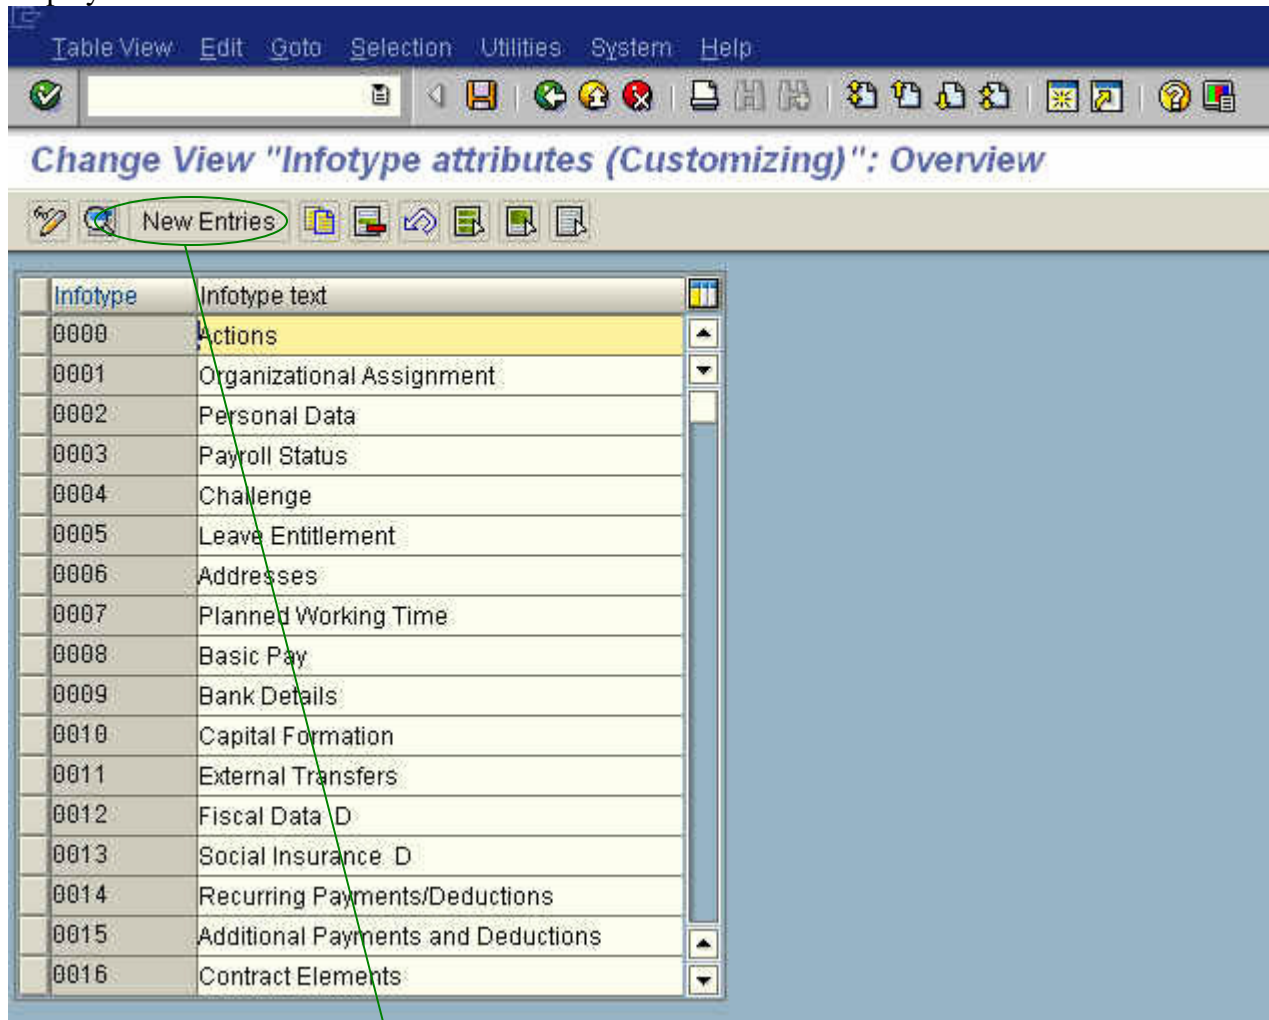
Table View Edit Goto Selection Utilities System Help

Change View "Infotype attributes (Customizing)": Overview

New Entries

| Infotype | Infotype text |
|---|---|
| 0000 | Actions |
| 0001 | Organizational Assignment |
| 0002 | Personal Data |
| 0003 | Payroll Status |
| 0004 | Challenge |
| 0005 | Leave Entitlement |
| 0006 | Addresses |
| 0007 | Planned Working Time |
| 0008 | Basic Pay |
| 0009 | Bank Details |
| 0010 | Capital Formation |
| 0011 | External Transfers |
| 0012 | Fiscal Data D |
| 0013 | Social Insurance D |
| 0014 | Recurring Payments/Deductions |
| 0015 | Additional Payments and Deductions |
| 0016 | Contract Elements |